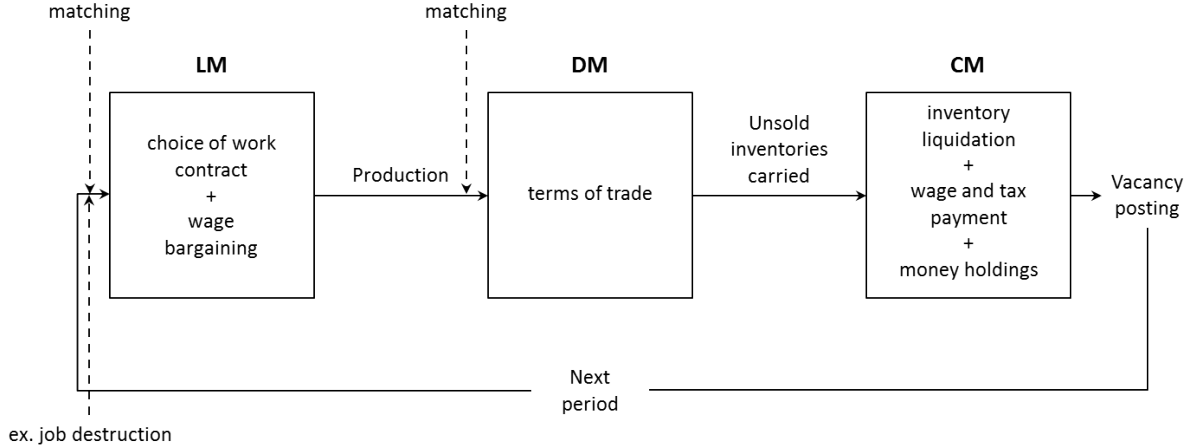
matching

matching

LM

choice of work contract + wage bargaining

Production

DM

terms of trade

Unsold inventories carried

CM

inventory liquidation + wage and tax payment + money holdings

Vacancy posting

Next period

ex. job destruction